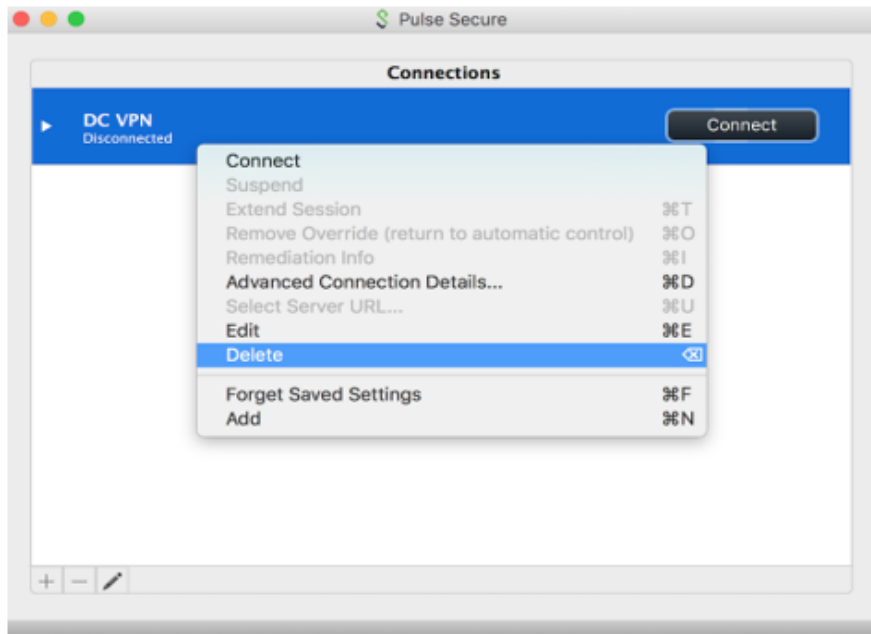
Pulse Secure

Connections

DC VPN
Disconnected

Connect

Connect
Suspend
Extend Session ⌘T
Remove Override (return to automatic control) ⌘O
Remediation Info ⌘I
Advanced Connection Details... ⌘D
Select Server URL... ⌘U
Edit ⌘E
Delete ⌫
Forget Saved Settings ⌘F
Add ⌘N

+ −